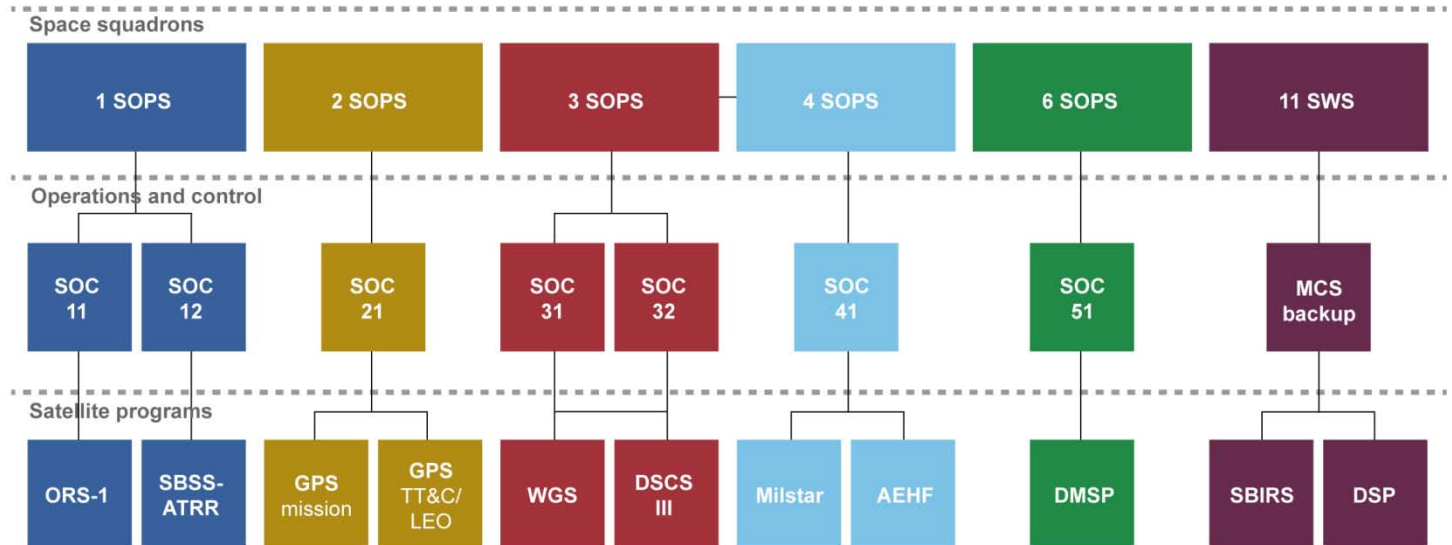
Space squadrons

1 SOPS

2 SOPS

3 SOPS

4 SOPS

6 SOPS

11 SWS

Operations and control

SOC 11

SOC 12

SOC 21

SOC 31

SOC 32

SOC 41

SOC 51

MCS backup

Satellite programs

ORS-1

SBSS-ATRR

GPS mission

GPS TT&C/ LEO

WGS

DSCS III

Milstar

AEHF

DMSP

SBIRS

DSP